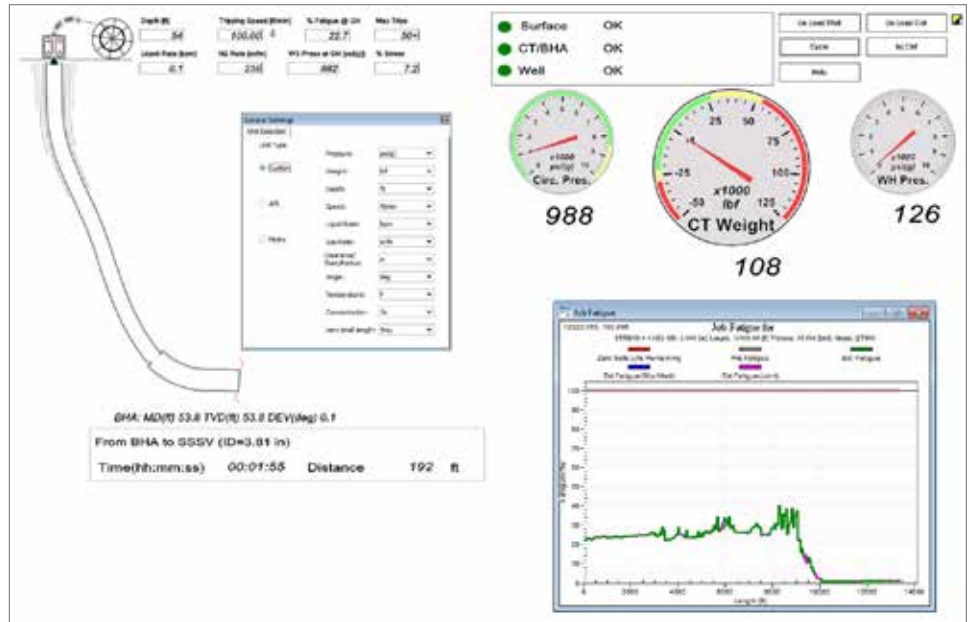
Depth (ft) 54
Tripping Speed (ft/min) 100.00
% Fatigue @ Inj 22.7
Max Trips 50+
Liquid Rate (bpm) 0.1
N2 Rate (scfm) 238
WH Press at Inj (psig) 882
% Stress 7.2

Surface OK
CT/BHA OK
Well OK

On Load Well
On Load Coil
Cycle
Rig CM
Help

General Settings
Unit Selection
Unit Type
Custom
API
Metric
Pressure: psi(g)
Length: ft
Depth: ft
Speed: ft/min
Liquid Rate: bpm
Gas Rate: scfm
Diameter/Thickness: in
Angle: deg
Temperature: F
Concentration: %
Joint Length: ft

x1000 psi(g) Circ. Pres.
988

25 50 75 100 125 0 -25 -50
x1000 lbf
CT Weight
108

x1000 psi(g) WH Pres.
126

BHA: MD(ft) 53.8 TVD(ft) 53.8 DEV(deg) 0.1

From BHA to SSSV (ID=3.81 in)
Time(hh:mm:ss) 00:01:55 Distance 192 ft

Job Fatigue
Job Fatigue for
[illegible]
Zero Safe Life Remaining
Pre Fatigue
Act. Fatigue
Est Fatigue (Max Mode)
Est Fatigue (cont)
100
0 2000 4000 6000 8000 10000 12000 14000
Length (ft)
Fatigue (%)